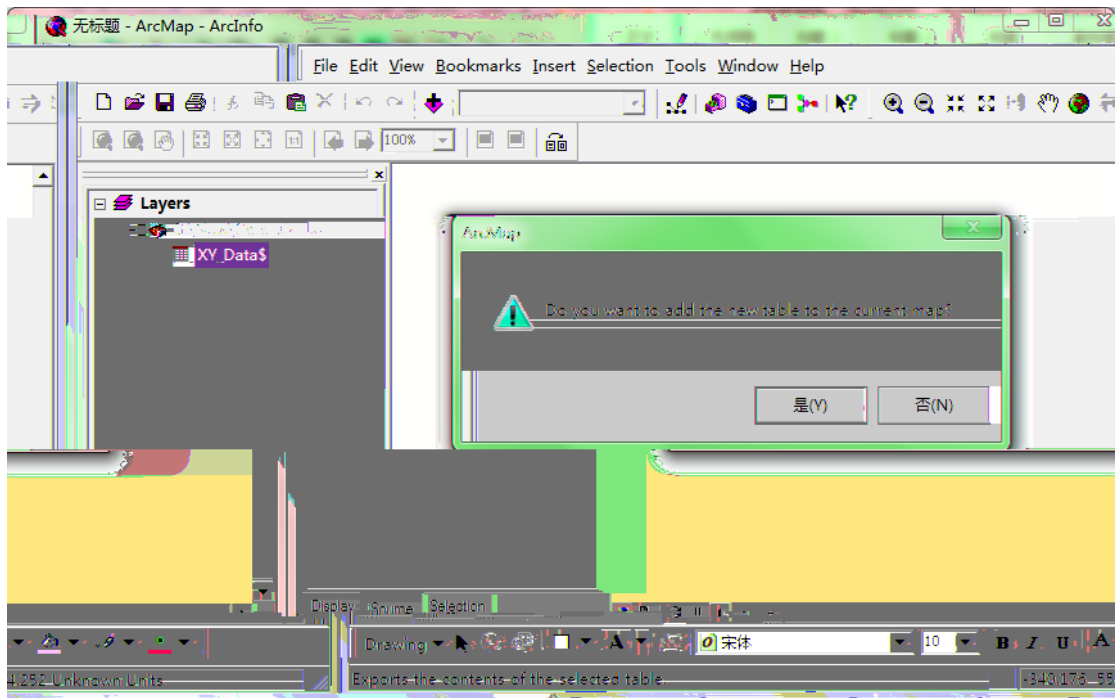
无标题 - ArcMap - ArcInfo

File Edit View Bookmarks Insert Selection Tools Window Help

100%

Layers

XY_Data$

ArcMap

Do you want to add the new table to the current map?

是(Y)

否(N)

Display Source Selection

Drawing

宋体

10

B I U A

4.252 Unknown Units

Exports the contents of the selected table.

-340.176 -55